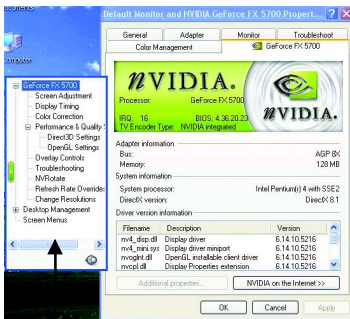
Computer

Default Monitor and NVIDIA GeForce FX 5700 Propert... ? X

General | Adapter | Monitor | Troubleshoot
Color Management | GeForce FX 5700

GeForce FX 5700
Screen Adjustment
Display Timing
Color Correction
Performance & Quality
Direct3D Settings
OpenGL Settings
Overlay Controls
Troubleshooting
NVRotate
Refresh Rate Overrides
Change Resolutions
Desktop Management
Screen Menus

NVIDIA.
Processor: GeForce FX 5700
IRQ: 16 BIOS: 4.36.20.23
TV Encoder Type: NVIDIA integrated
NVIDIA.

Adapter information
Bus: AGP 8X
Memory: 128 MB
System information
System processor: Intel Pentium(r) 4 with SSE2
DirectX version: DirectX 8.1
Driver version information

| Filename | Description | Version |
|---|---|---|
| nv4_disp.dll | Display driver | 6.14.10.5216 |
| nv4_mini.sys | Display driver miniport | 6.14.10.5216 |
| nvoglnt.dll | OpenGL installable client driver | 6.14.10.5216 |
| nvcpl.dll | Display Properties extension | 6.14.10.5216 |

Additional properties... | NVIDIA on the Internet >>

OK | Cancel | Apply